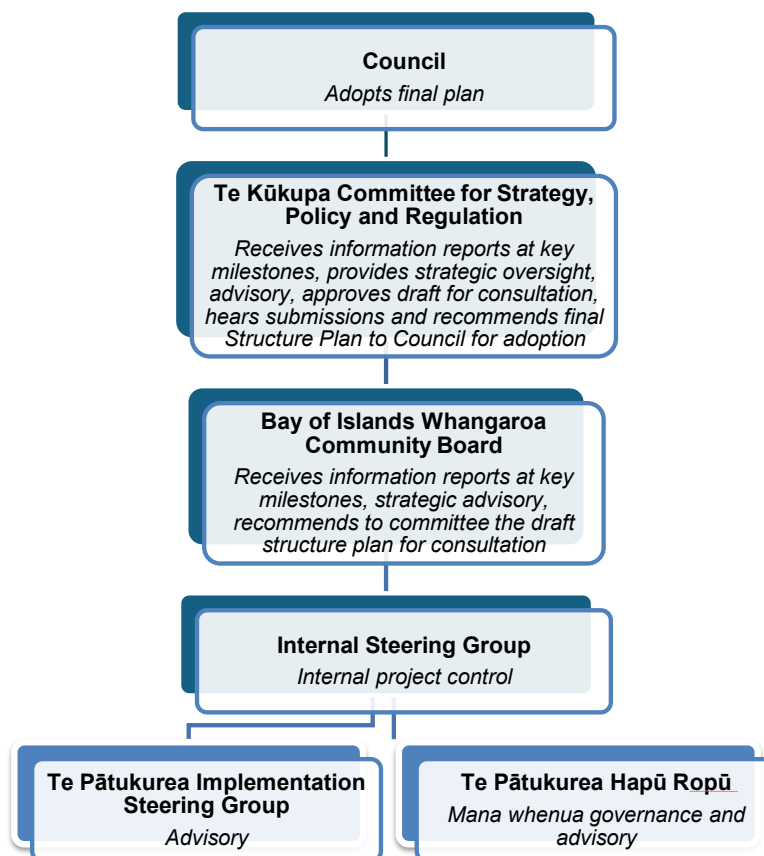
**Council**
*Adopts final plan*

**Te Kūkupa Committee for Strategy, Policy and Regulation**
*Receives information reports at key milestones, provides strategic oversight, advisory, approves draft for consultation, hears submissions and recommends final Structure Plan to Council for adoption*

**Bay of Islands Whangaroa Community Board**
*Receives information reports at key milestones, strategic advisory, recommends to committee the draft structure plan for consultation*

**Internal Steering Group**
*Internal project control*

**Te Pātukurea Implementation Steering Group**
*Advisory*

**Te Pātukurea Hapū Ropū**
*Mana whenua governance and advisory*